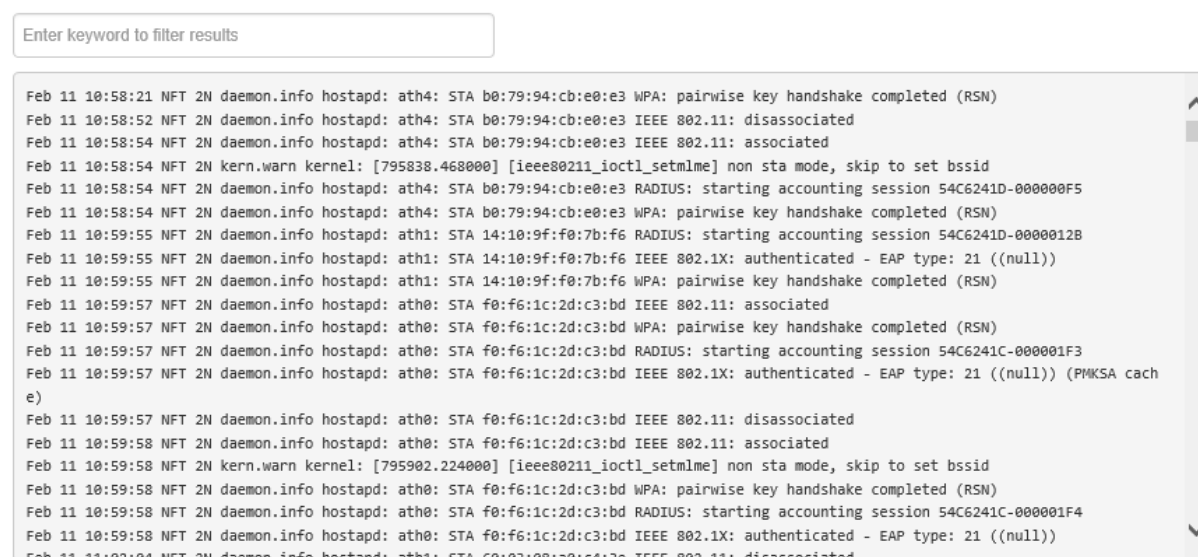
Enter keyword to filter results

Feb 11 10:58:21 NFT 2N daemon.info hostapd: ath4: STA b0:79:94:cb:e0:e3 WPA: pairwise key handshake completed (RSN)
Feb 11 10:58:52 NFT 2N daemon.info hostapd: ath4: STA b0:79:94:cb:e0:e3 IEEE 802.11: disassociated
Feb 11 10:58:54 NFT 2N daemon.info hostapd: ath4: STA b0:79:94:cb:e0:e3 IEEE 802.11: associated
Feb 11 10:58:54 NFT 2N kern.warn kernel: [795838.468000] [ieee80211_ioctl_setmlme] non sta mode, skip to set bssid
Feb 11 10:58:54 NFT 2N daemon.info hostapd: ath4: STA b0:79:94:cb:e0:e3 RADIUS: starting accounting session 54C6241D-000000F5
Feb 11 10:58:54 NFT 2N daemon.info hostapd: ath4: STA b0:79:94:cb:e0:e3 WPA: pairwise key handshake completed (RSN)
Feb 11 10:59:55 NFT 2N daemon.info hostapd: ath1: STA 14:10:9f:f0:7b:f6 RADIUS: starting accounting session 54C6241D-0000012B
Feb 11 10:59:55 NFT 2N daemon.info hostapd: ath1: STA 14:10:9f:f0:7b:f6 IEEE 802.1X: authenticated - EAP type: 21 ((null))
Feb 11 10:59:55 NFT 2N daemon.info hostapd: ath1: STA 14:10:9f:f0:7b:f6 WPA: pairwise key handshake completed (RSN)
Feb 11 10:59:57 NFT 2N daemon.info hostapd: ath0: STA f0:f6:1c:2d:c3:bd IEEE 802.11: associated
Feb 11 10:59:57 NFT 2N daemon.info hostapd: ath0: STA f0:f6:1c:2d:c3:bd WPA: pairwise key handshake completed (RSN)
Feb 11 10:59:57 NFT 2N daemon.info hostapd: ath0: STA f0:f6:1c:2d:c3:bd RADIUS: starting accounting session 54C6241C-000001F3
Feb 11 10:59:57 NFT 2N daemon.info hostapd: ath0: STA f0:f6:1c:2d:c3:bd IEEE 802.1X: authenticated - EAP type: 21 ((null)) (PMKSA cache)
Feb 11 10:59:57 NFT 2N daemon.info hostapd: ath0: STA f0:f6:1c:2d:c3:bd IEEE 802.11: disassociated
Feb 11 10:59:58 NFT 2N daemon.info hostapd: ath0: STA f0:f6:1c:2d:c3:bd IEEE 802.11: associated
Feb 11 10:59:58 NFT 2N kern.warn kernel: [795902.224000] [ieee80211_ioctl_setmlme] non sta mode, skip to set bssid
Feb 11 10:59:58 NFT 2N daemon.info hostapd: ath0: STA f0:f6:1c:2d:c3:bd WPA: pairwise key handshake completed (RSN)
Feb 11 10:59:58 NFT 2N daemon.info hostapd: ath0: STA f0:f6:1c:2d:c3:bd RADIUS: starting accounting session 54C6241C-000001F4
Feb 11 10:59:58 NFT 2N daemon.info hostapd: ath0: STA f0:f6:1c:2d:c3:bd IEEE 802.1X: authenticated - EAP type: 21 ((null))
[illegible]